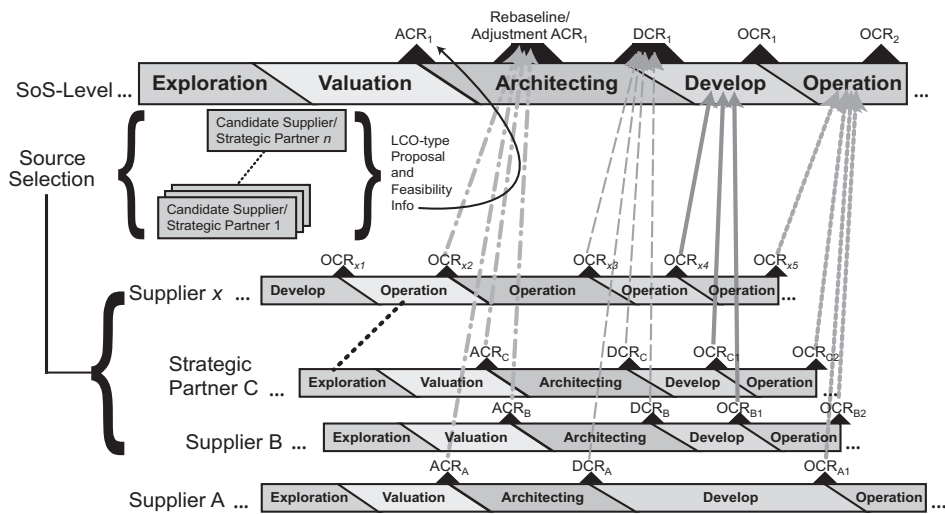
$ACR_1$ Rebaseline/ Adjustment $ACR_1$ $DCR_1$ $OCR_1$ $OCR_2$

SoS-Level ... Exploration Valuation Architecting Develop Operation ...

Source Selection

Candidate Supplier/ Strategic Partner $n$

Candidate Supplier/ Strategic Partner 1

LCO-type Proposal and Feasibility Info

$OCR_{x1}$ $OCR_{x2}$ $OCR_{x3}$ $OCR_{x4}$ $OCR_{x5}$

Supplier $x$ ... Develop Operation Operation Operation Operation ...

$ACR_C$ $DCR_C$ $OCR_{C1}$ $OCR_{C2}$

Strategic Partner C ... Exploration Valuation Architecting Develop Operation ...

$ACR_B$ $DCR_B$ $OCR_{B1}$ $OCR_{B2}$

Supplier B ... Exploration Valuation Architecting Develop Operation ...

$ACR_A$ $DCR_A$ $OCR_{A1}$

Supplier A ... Exploration Valuation Architecting Develop Operation ...